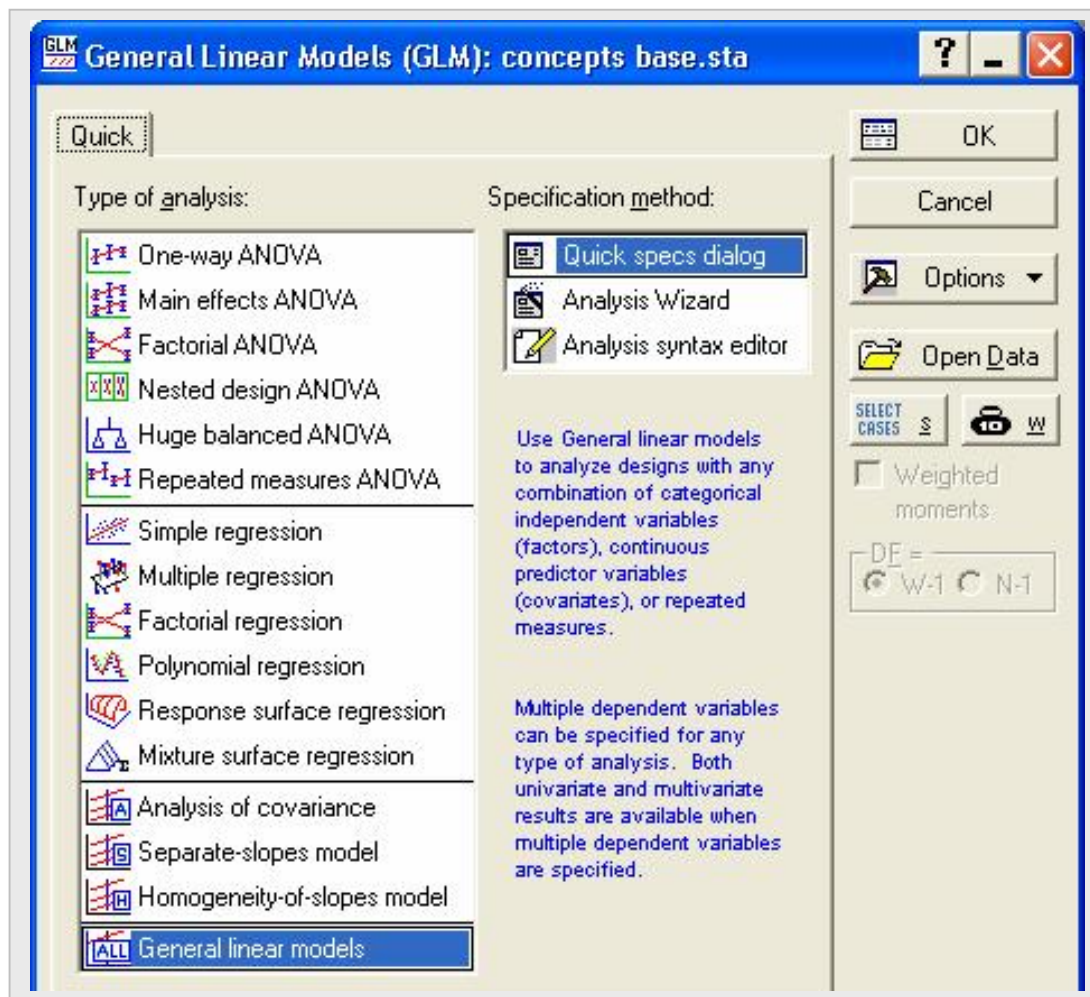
GLM General Linear Models (GLM): concepts base.sta

? _ X

Quick

Type of analysis:

One-way ANOVA
Main effects ANOVA
Factorial ANOVA
Nested design ANOVA
Huge balanced ANOVA
Repeated measures ANOVA
Simple regression
Multiple regression
Factorial regression
Polynomial regression
Response surface regression
Mixture surface regression
Analysis of covariance
Separate-slopes model
Homogeneity-of-slopes model
General linear models

Specification method:

Quick specs dialog
Analysis Wizard
Analysis syntax editor

Use General linear models to analyze designs with any combination of categorical independent variables (factors), continuous predictor variables (covariates), or repeated measures.

Multiple dependent variables can be specified for any type of analysis. Both univariate and multivariate results are available when multiple dependent variables are specified.

OK

Cancel

Options

Open Data

SELECT CASES S

W

Weighted moments

DF =
W-1 N-1